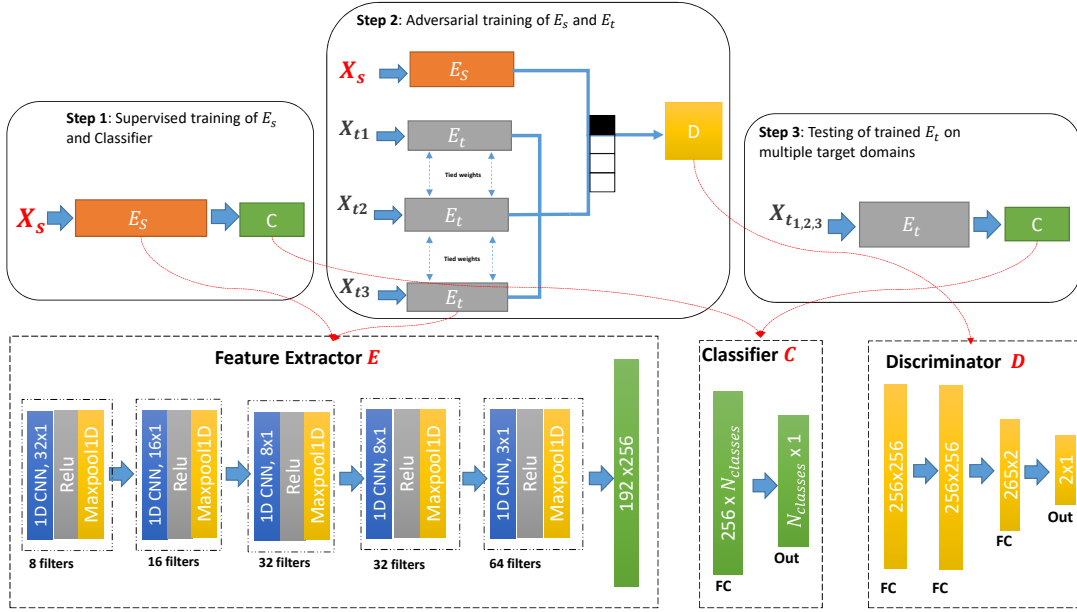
**Step 2**: Adversarial training of $E_s$ and $E_t$

$X_s$ $E_S$

$X_{t1}$ $E_t$

D

Tied weights

$X_{t2}$ $E_t$

Tied weights

$X_{t3}$ $E_t$

**Step 1**: Supervised training of $E_s$ and Classifier

$X_s$ $E_S$ C

**Step 3**: Testing of trained $E_t$ on multiple target domains

$X_{t_{1,2,3}}$ $E_t$ C

**Feature Extractor *E***

1D CNN, 32x1 Relu Maxpool1D
8 filters

1D CNN, 16x1 Relu Maxpool1D
16 filters

1D CNN, 8x1 Relu Maxpool1D
32 filters

1D CNN, 8x1 Relu Maxpool1D
32 filters

1D CNN, 3x1 Relu Maxpool1D
64 filters

192 x256

**Classifier *C***

256 x $N_{classes}$
FC

$N_{classes}$ x 1
Out

**Discriminator *D***

256x256
FC

256x256
FC

265x2
FC

2x1
Out